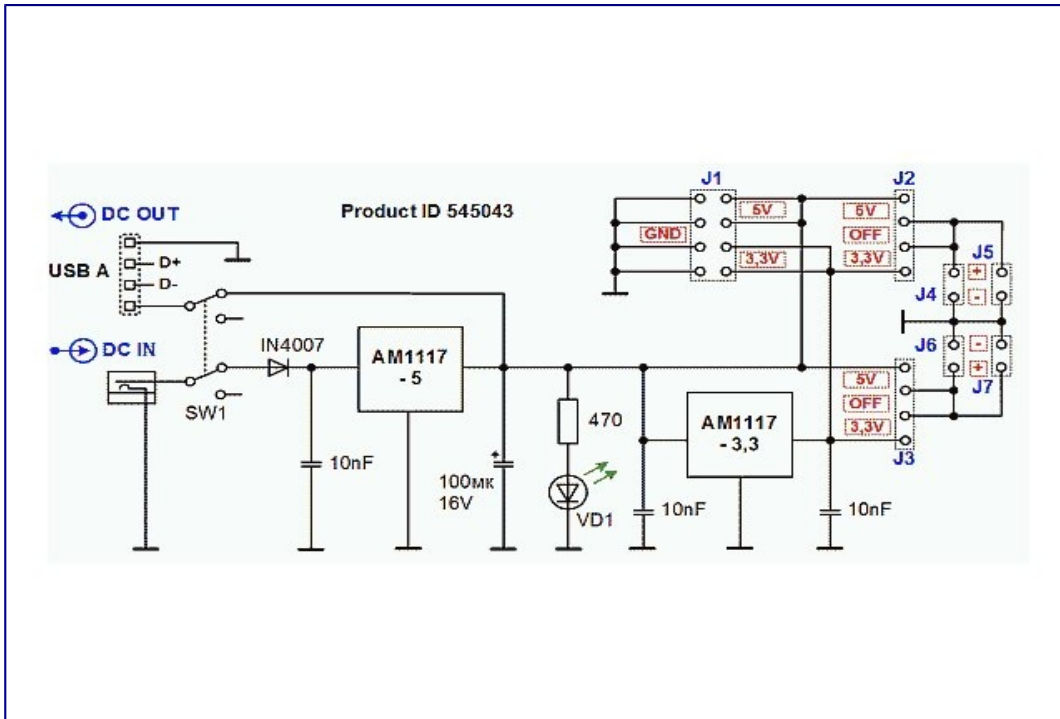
DC OUT

Product ID 545043

J1

J2

5V

5V

GND

OFF

3,3V

3,3V

J5

+

-

J4

USB A

D+

D-

DC IN

IN4007

AM1117 - 5

J6

-

+

J7

5V

OFF

3,3V

J3

SW1

10nF

100мк 16V

470

VD1

AM1117 - 3,3

10nF

10nF